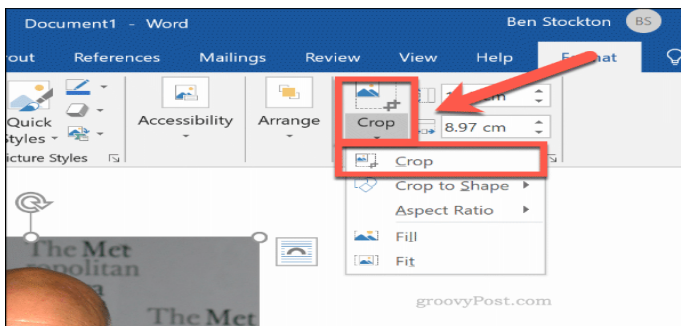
Document1 - Word
Ben Stockton
BS
yout
References
Mailings
Review
View
Help
F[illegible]at
Quick Styles
icture Styles
Accessibility
Arrange
Crop
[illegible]m
8.97 cm
Crop
Crop to Shape
Aspect Ratio
Fill
Fit
The Met
opolitan
The Met
groovyPost.com